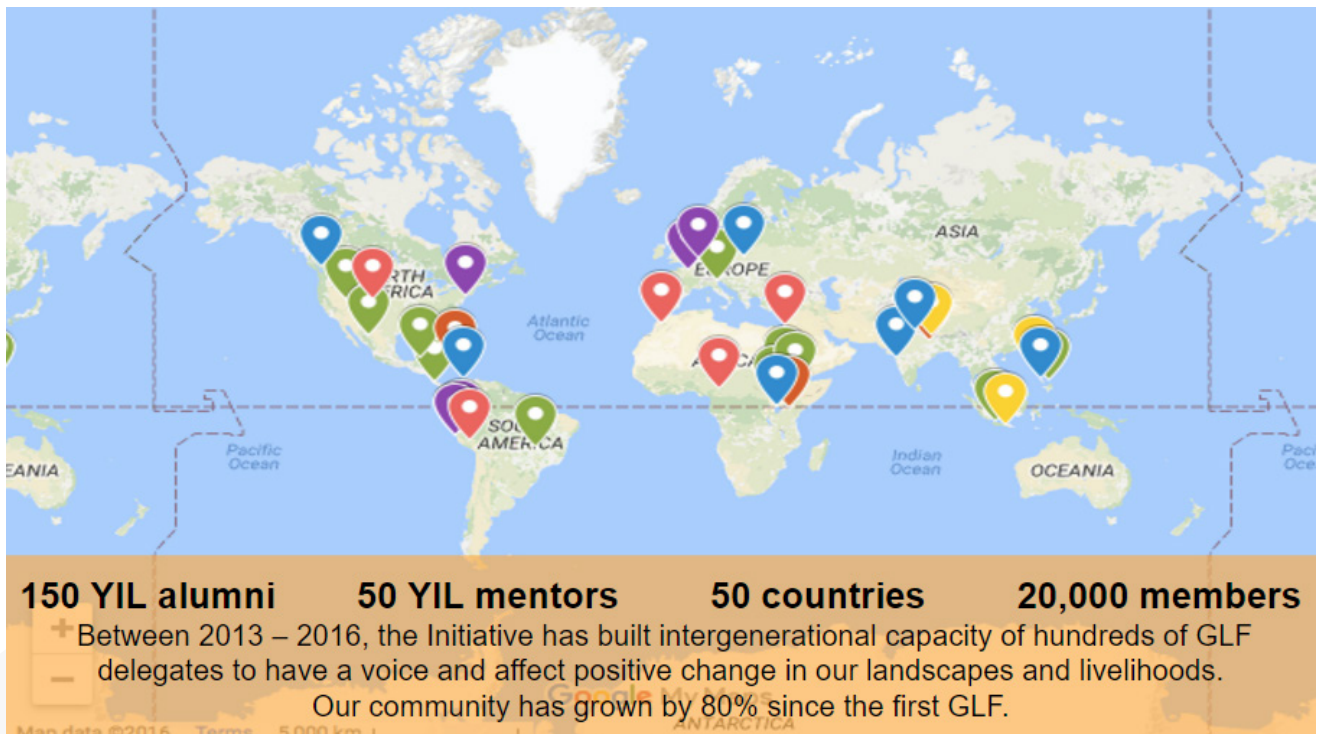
ASIA
RTH
AFRICA
EUROPE
Atlantic Ocean
AFRICA
SOUTH
AMERICA
Pacific Ocean
Indian Ocean
OCEANIA
EANIA
Paci Oce

150 YIL alumni 50 YIL mentors 50 countries 20,000 members

Between 2013 – 2016, the Initiative has built intergenerational capacity of hundreds of GLF delegates to have a voice and affect positive change in our landscapes and livelihoods. Our community has grown by 80% since the first GLF.

+
–
Google My Maps
Map data ©2016 Terms 5,000 km
ANTARCTICA